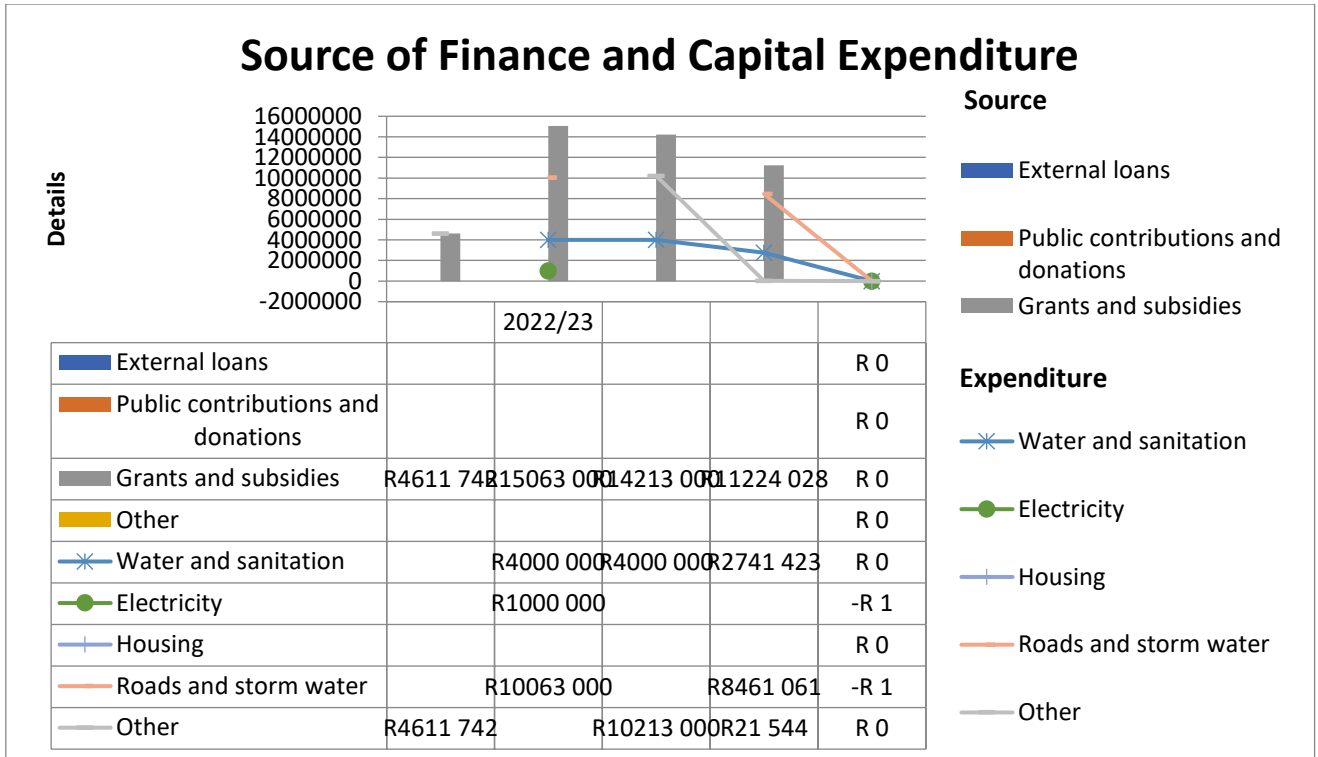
Source of Finance and Capital Expenditure

Details

16000000
14000000
12000000
10000000
8000000
6000000
4000000
2000000
0
-2000000

| | | 2022/23 | | | |
|---|---|---|---|---|---|
| External loans | | | | | R 0 |
| Public contributions and donations | | | | | R 0 |
| Grants and subsidies | R4611 742 | R15063 000 | R14213 000 | R11224 028 | R 0 |
| Other | | | | | R 0 |
| Water and sanitation | | R4000 000 | R4000 000 | R2741 423 | R 0 |
| Electricity | | R1000 000 | | | -R 1 |
| Housing | | | | | R 0 |
| Roads and storm water | | R10063 000 | | R8461 061 | -R 1 |
| Other | R4611 742 | | R10213 000 | R21 544 | R 0 |

Source
External loans
Public contributions and donations
Grants and subsidies

Expenditure
Water and sanitation
Electricity
Housing
Roads and storm water
Other